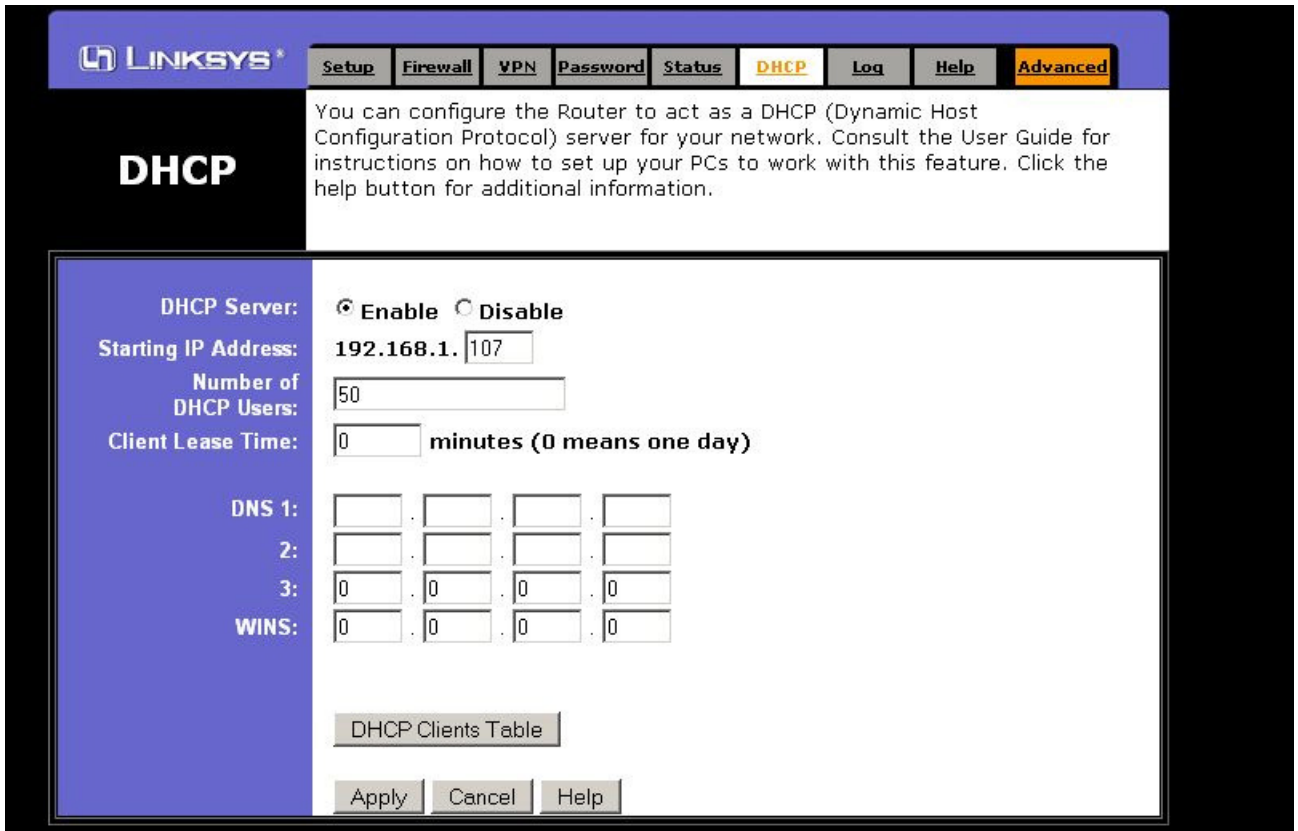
LINKSYS®

Setup Firewall VPN Password Status DHCP Log Help Advanced

DHCP

You can configure the Router to act as a DHCP (Dynamic Host Configuration Protocol) server for your network. Consult the User Guide for instructions on how to set up your PCs to work with this feature. Click the help button for additional information.

DHCP Server: Enable Disable

Starting IP Address: 192.168.1. 107

Number of DHCP Users: 50

Client Lease Time: 0 minutes (0 means one day)

DNS 1: . . .

2: . . .

3: 0 . 0 . 0 . 0

WINS: 0 . 0 . 0 . 0

DHCP Clients Table

Apply Cancel Help